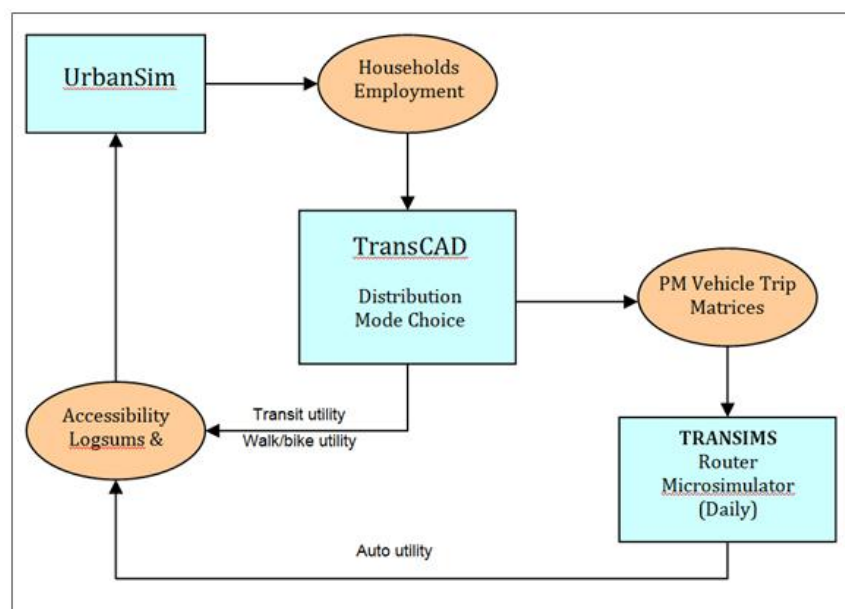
UrbanSim

Households Employment

TransCAD

Distribution Mode Choice

PM Vehicle Trip Matrices

Accessibility Logsums &

Transit utility

Walk/bike utility

TRANSIMS Router Microsimulator (Daily)

Auto utility